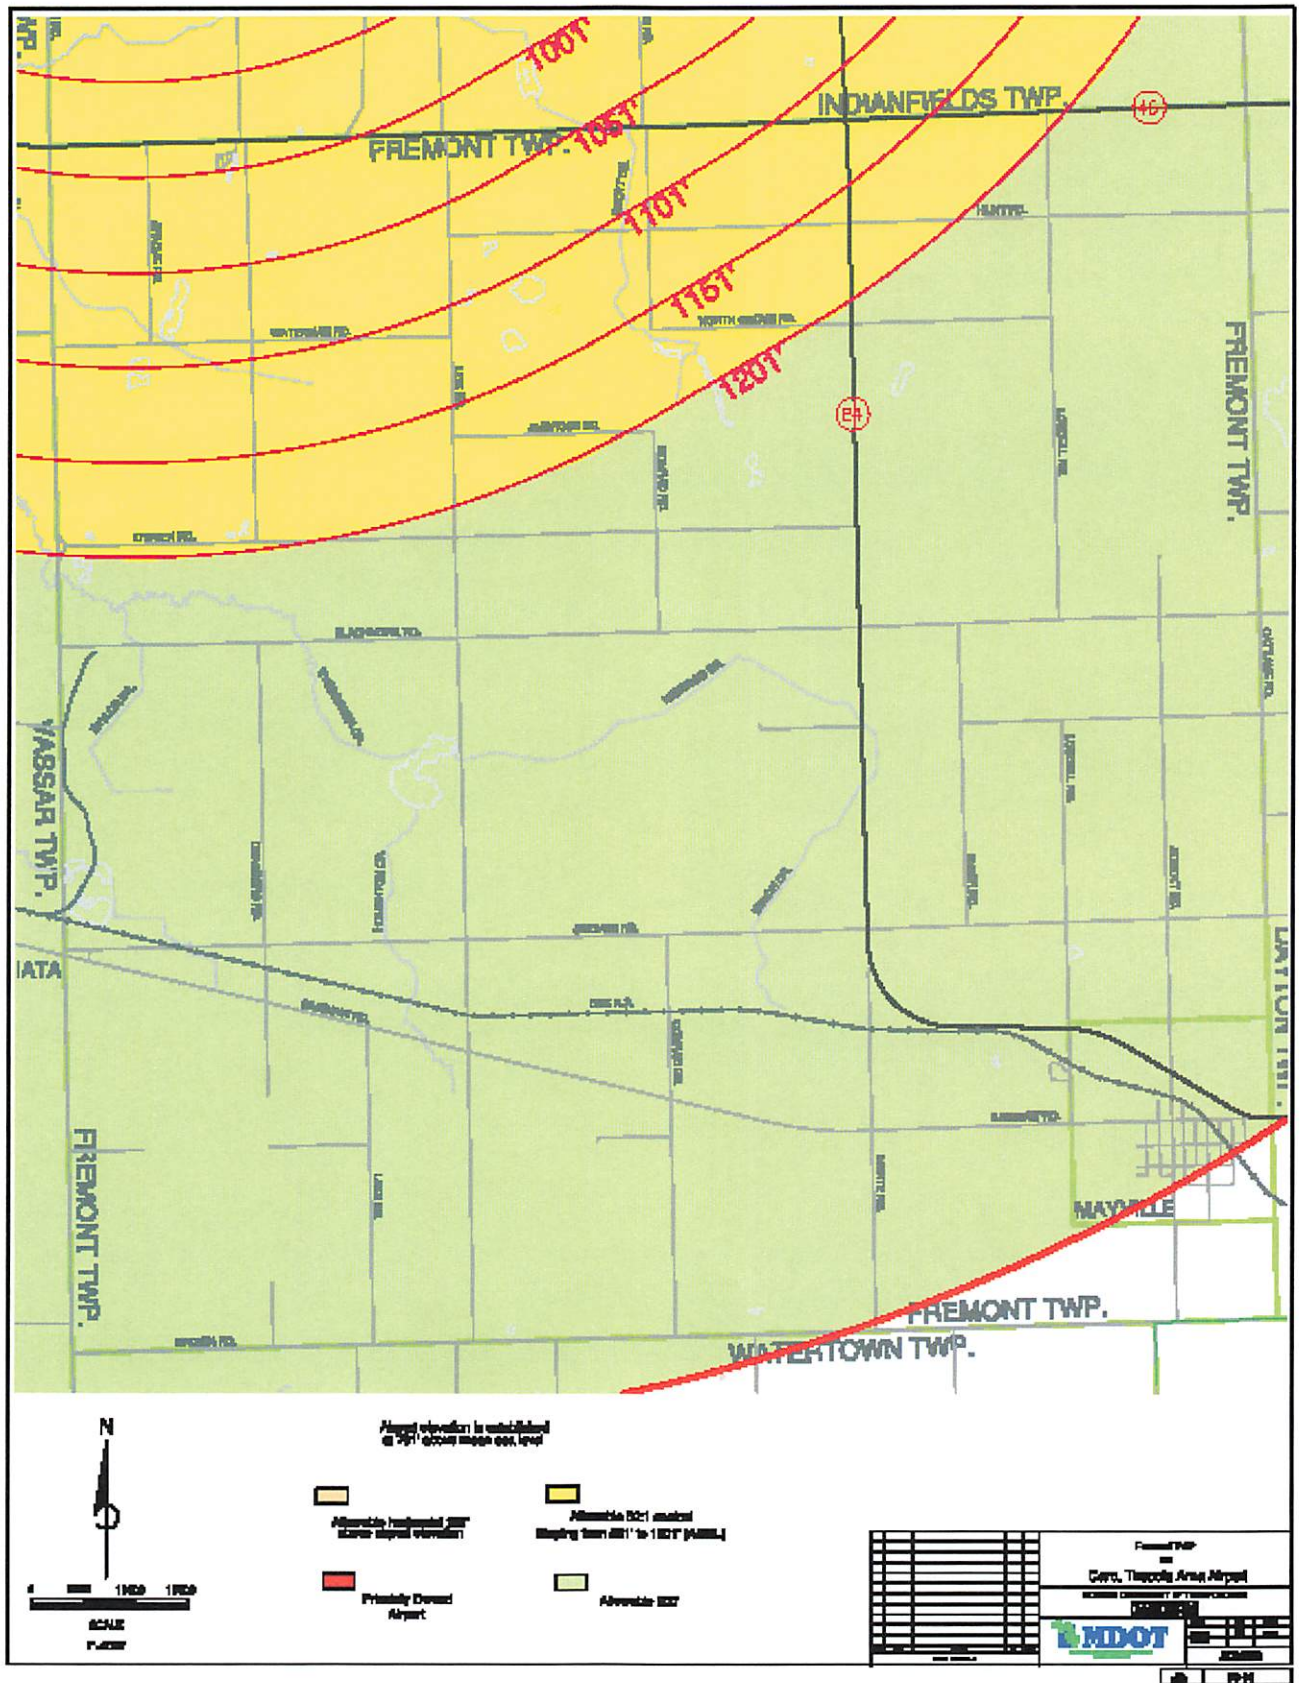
1001'
1051'
1101'
1151'
1201'
INDIANFIELDS TWP.
FREMONT TWP.
46
24
FREMONT TWP.
VASSAR TWP.
IATA
FREMONT TWP.
LAYTON TWP.
MAYVILLE
FREMONT TWP.
WATERTOWN TWP.

N

Airport elevation is established at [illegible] above mean sea level

Allowable horizontal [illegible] above airport elevation

Allowable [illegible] sloping from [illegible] to 1201' (AMSL)

Privately Owned Airport

Allowable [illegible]

0 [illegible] 1000 1500
SCALE
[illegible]

Caro, Tuscola Area Airport
MDOT
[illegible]